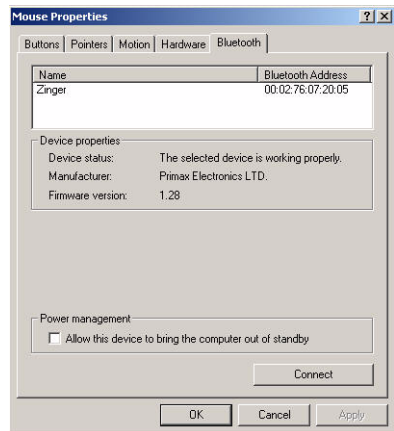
Mouse Properties

? X

Buttons | Pointers | Motion | Hardware | Bluetooth

| Name | Bluetooth Address |
|---|---|
| Zinger | 00:02:76:07:20:05 |

Device properties
Device status: The selected device is working properly.
Manufacturer: Primax Electronics LTD.
Firmware version: 1.28

Power management
Allow this device to bring the computer out of standby

Connect

OK Cancel Apply